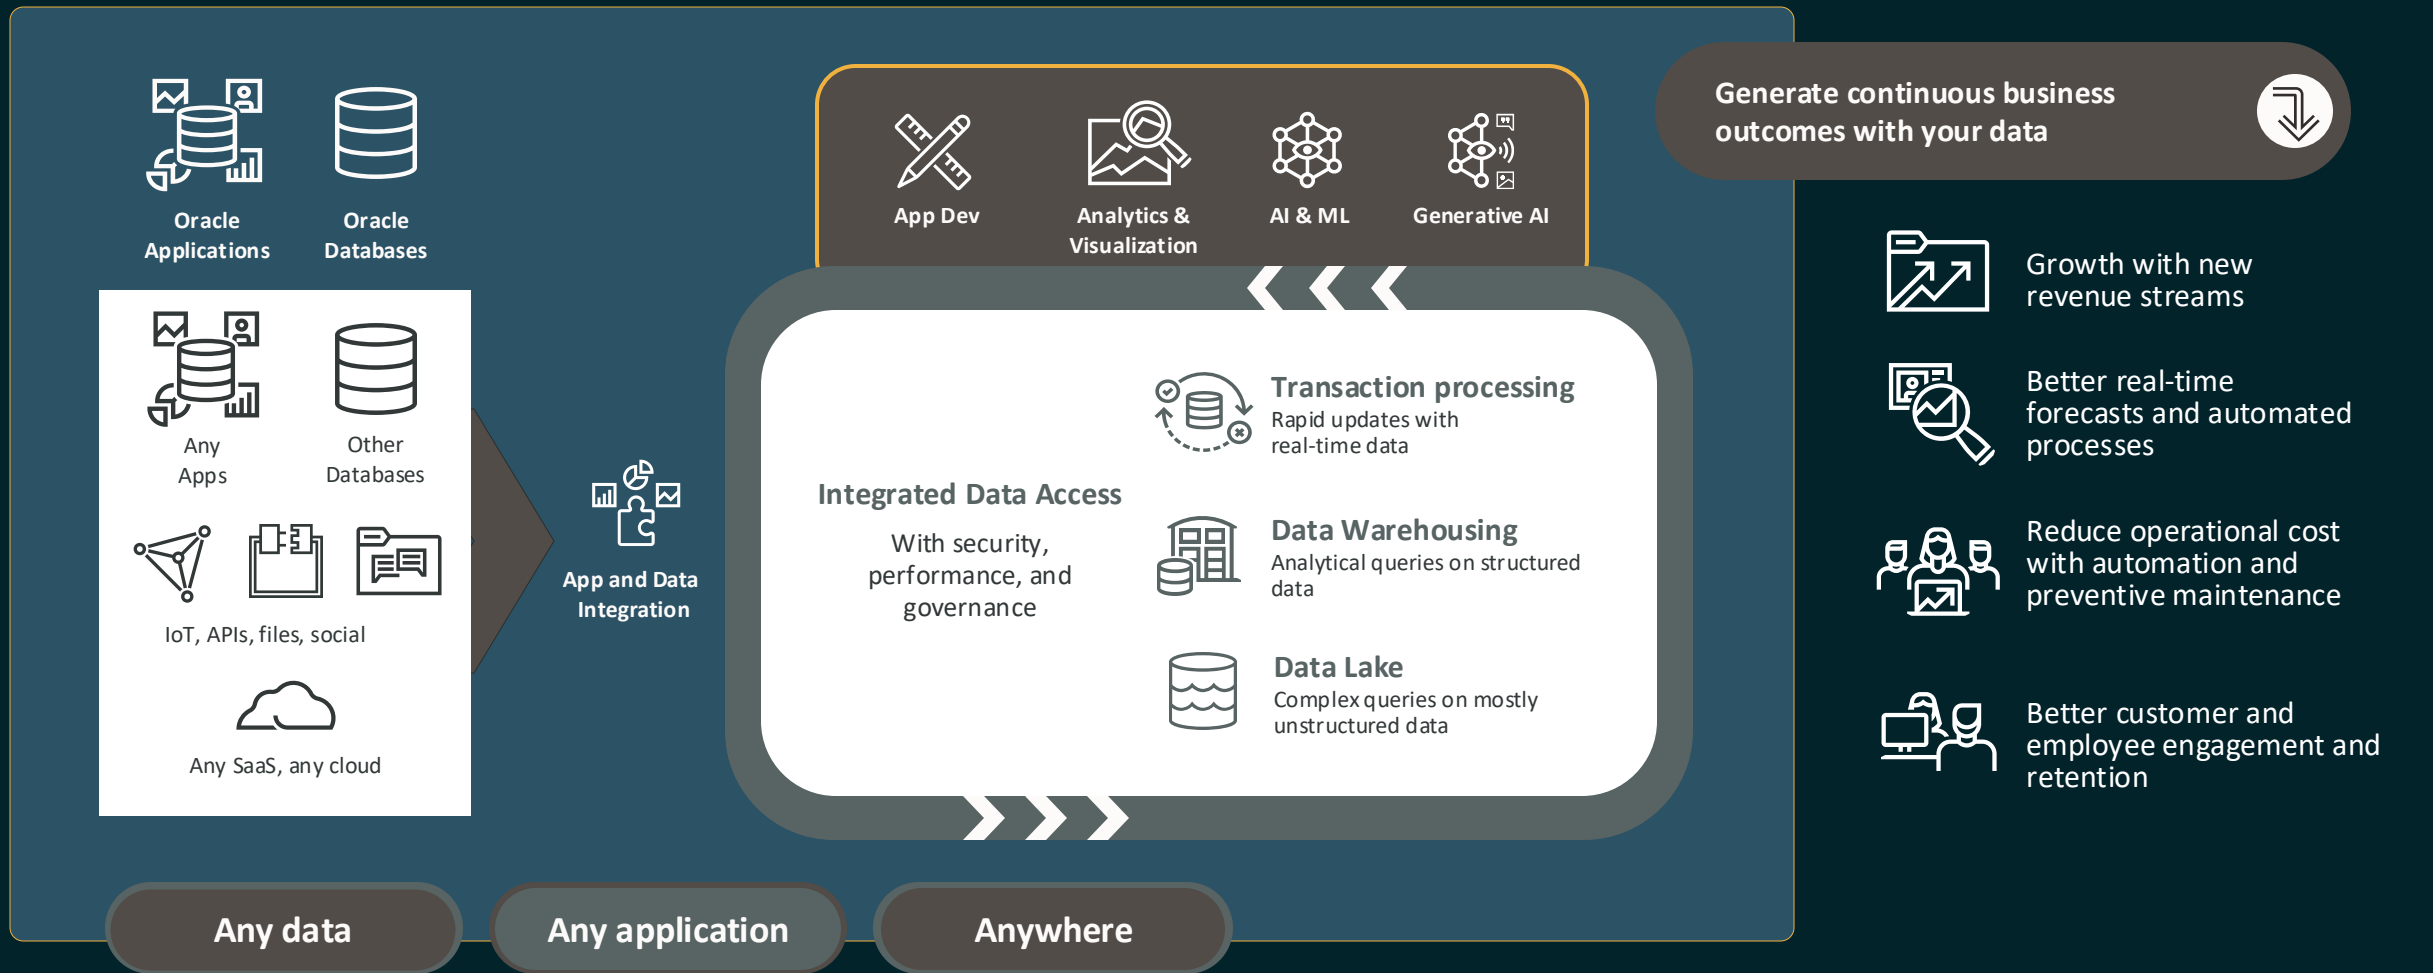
Oracle Applications

Oracle Databases

Any Apps

Other Databases

IoT, APIs, files, social

Any SaaS, any cloud

App and Data Integration

App Dev

Analytics & Visualization

AI & ML

Generative AI

Integrated Data Access

With security, performance, and governance

Transaction processing
Rapid updates with real-time data

Data Warehousing
Analytical queries on structured data

Data Lake
Complex queries on mostly unstructured data

Generate continuous business outcomes with your data

Growth with new revenue streams

Better real-time forecasts and automated processes

Reduce operational cost with automation and preventive maintenance

Better customer and employee engagement and retention

Any data

Any application

Anywhere